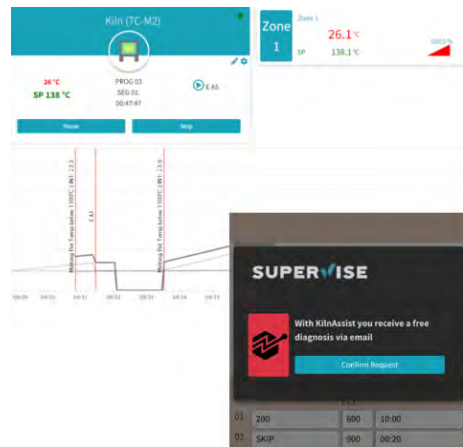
Kiln (TC-M2)

26 °C
SP 138 °C

PROG 03
SEG 01
00:47:47

E AS

Pause

Stop

Zone 1

Zone 1
26.1 °C
SP 138.1 °C

100.0 %

Waiting for Temp below 150°C ( W1 : 23.0
E A3
Waiting for Temp below 150°C ( W1 : 23.0

04:30
04:31
04:31
04:32
04:33
04:34
04:35

SUPERWISE

With KilnAssist you receive a free diagnosis via email

Confirm Request

01 200 600 10:00
02 SKIP 900 00:20